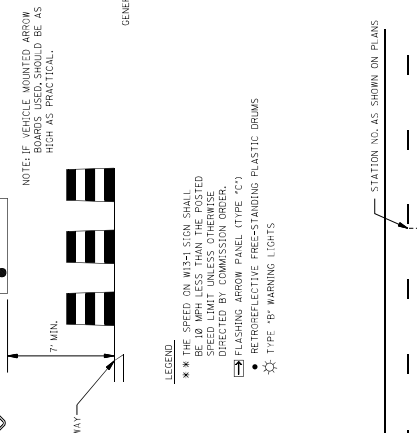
NOTE: IF VEHICLE MOUNTED ARROW BOARDS USED, SHOULD BE AS HIGH AS PRACTICAL.

GENE

7' MIN.

WAY

LEGEND

✱✱ THE SPEED ON W13-1 SIGN SHALL BE 10 MPH LESS THAN THE POSTED SPEED LIMIT UNLESS OTHERWISE DIRECTED BY COMMISSION ORDER.

FLASHING ARROW PANEL (TYPE "C")

● RETROREFLECTIVE FREE-STANDING PLASTIC DRUMS

TYPE "B" WARNING LIGHTS

STATION NO. AS SHOWN ON PLANS